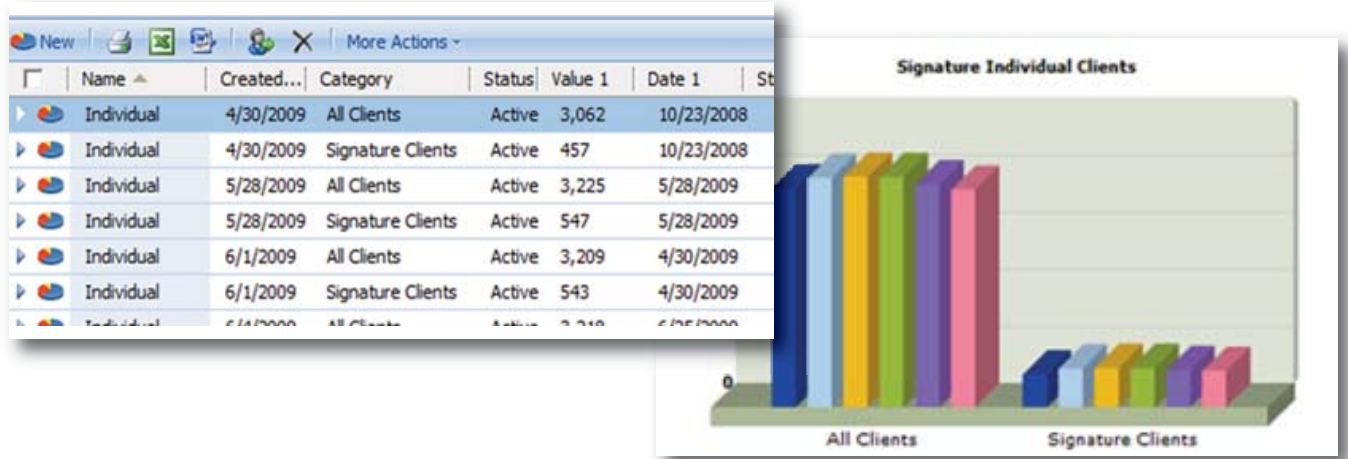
New | More Actions

| | Name | Created... | Category | Status | Value 1 | Date 1 | St |
|---|---|---|---|---|---|---|---|
| | Individual | 4/30/2009 | All Clients | Active | 3,062 | 10/23/2008 | |
| | Individual | 4/30/2009 | Signature Clients | Active | 457 | 10/23/2008 | |
| | Individual | 5/28/2009 | All Clients | Active | 3,225 | 5/28/2009 | |
| | Individual | 5/28/2009 | Signature Clients | Active | 547 | 5/28/2009 | |
| | Individual | 6/1/2009 | All Clients | Active | 3,209 | 4/30/2009 | |
| | Individual | 6/1/2009 | Signature Clients | Active | 543 | 4/30/2009 | |
| | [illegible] | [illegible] | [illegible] | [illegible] | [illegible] | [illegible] | |

Signature Individual Clients

0

All Clients

Signature Clients